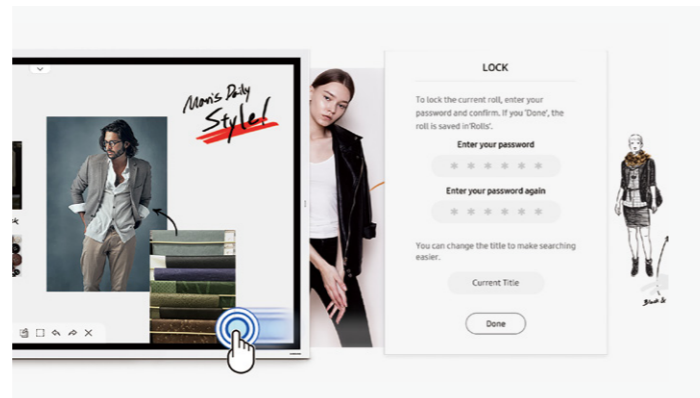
Men's Daily Style!

LOCK

To lock the current roll, enter your password and confirm. If you 'Done', the roll is saved in 'Rolls'.

Enter your password

\* \* \* \* \* \*

Enter your password again

\* \* \* \* \* \*

You can change the title to make searching easier.

Current Title

Done